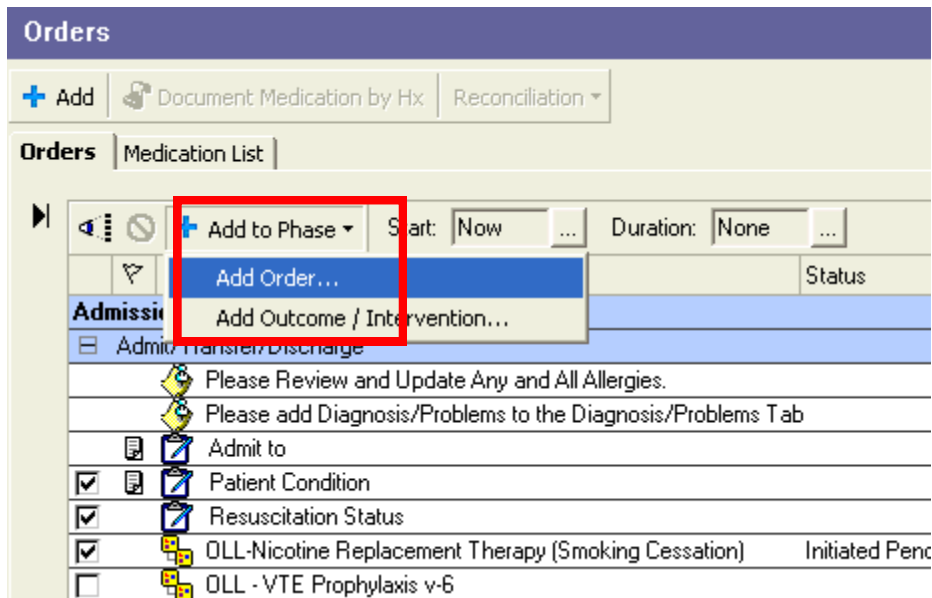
Orders

Add | Document Medication by Hx | Reconciliation

Orders | Medication List

Add to Phase | Start: Now | ... | Duration: None | ...

Add Order...

Add Outcome / Intervention...

Status

Admissi

Admi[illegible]

Please Review and Update Any and All Allergies.

Please add Diagnosis/Problems to the Diagnosis/Problems Tab

Admit to

Patient Condition

Resuscitation Status

OLL-Nicotine Replacement Therapy (Smoking Cessation) | Initiated Penc

OLL - VTE Prophylaxis v-6